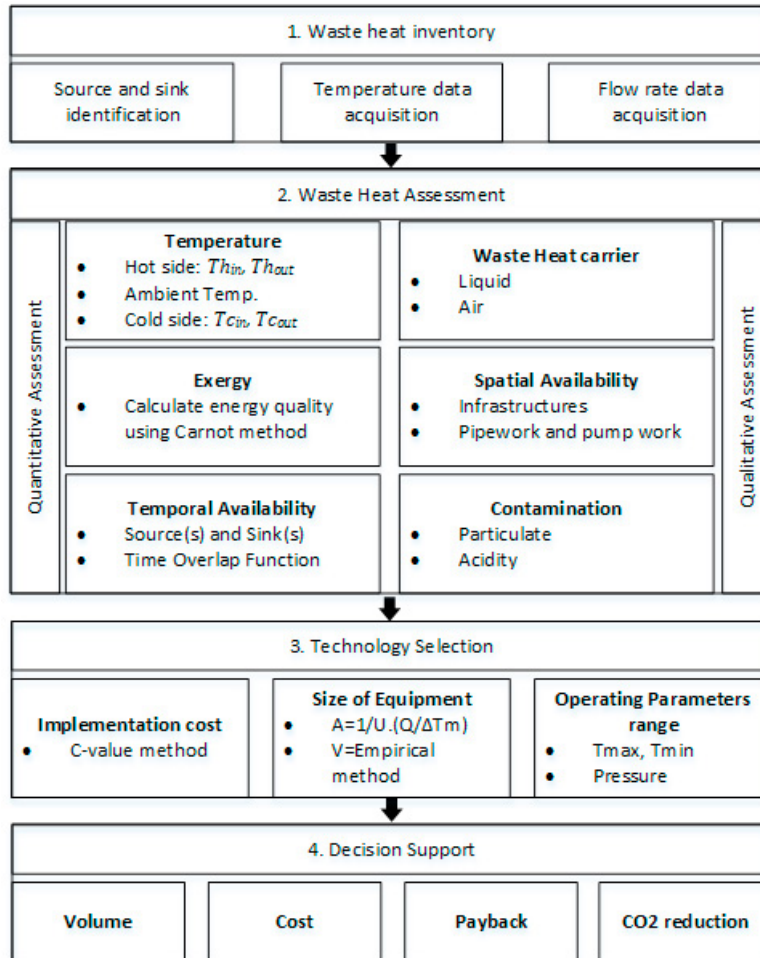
1. Waste heat inventory

Source and sink identification

Temperature data acquisition

Flow rate data acquisition

2. Waste Heat Assessment

Quantitative Assessment

Temperature
- Hot side: $Th_{in}$, $Th_{out}$
- Ambient Temp.
- Cold side: $Tc_{in}$, $Tc_{out}$

Waste Heat carrier
- Liquid
- Air

Exergy
- Calculate energy quality using Carnot method

Spatial Availability
- Infrastructures
- Pipework and pump work

Temporal Availability
- Source(s) and Sink(s)
- Time Overlap Function

Contamination
- Particulate
- Acidity

Qualitative Assessment

3. Technology Selection

Implementation cost
- C-value method

Size of Equipment
- A=1/U.(Q/ΔTm)
- V=Empirical method

Operating Parameters range
- Tmax, Tmin
- Pressure

4. Decision Support

Volume

Cost

Payback

CO2 reduction